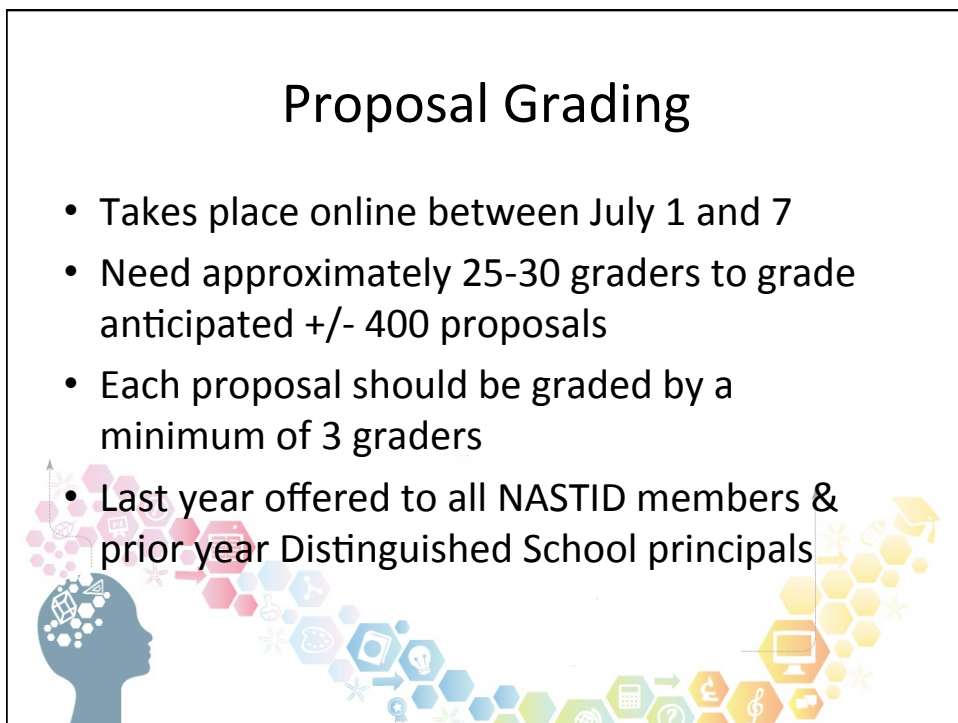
Proposal Grading

- Takes place online between July 1 and 7
- Need approximately 25-30 graders to grade anticipated +/- 400 proposals
- Each proposal should be graded by a minimum of 3 graders
- Last year offered to all NASTID members & prior year Distinguished School principals